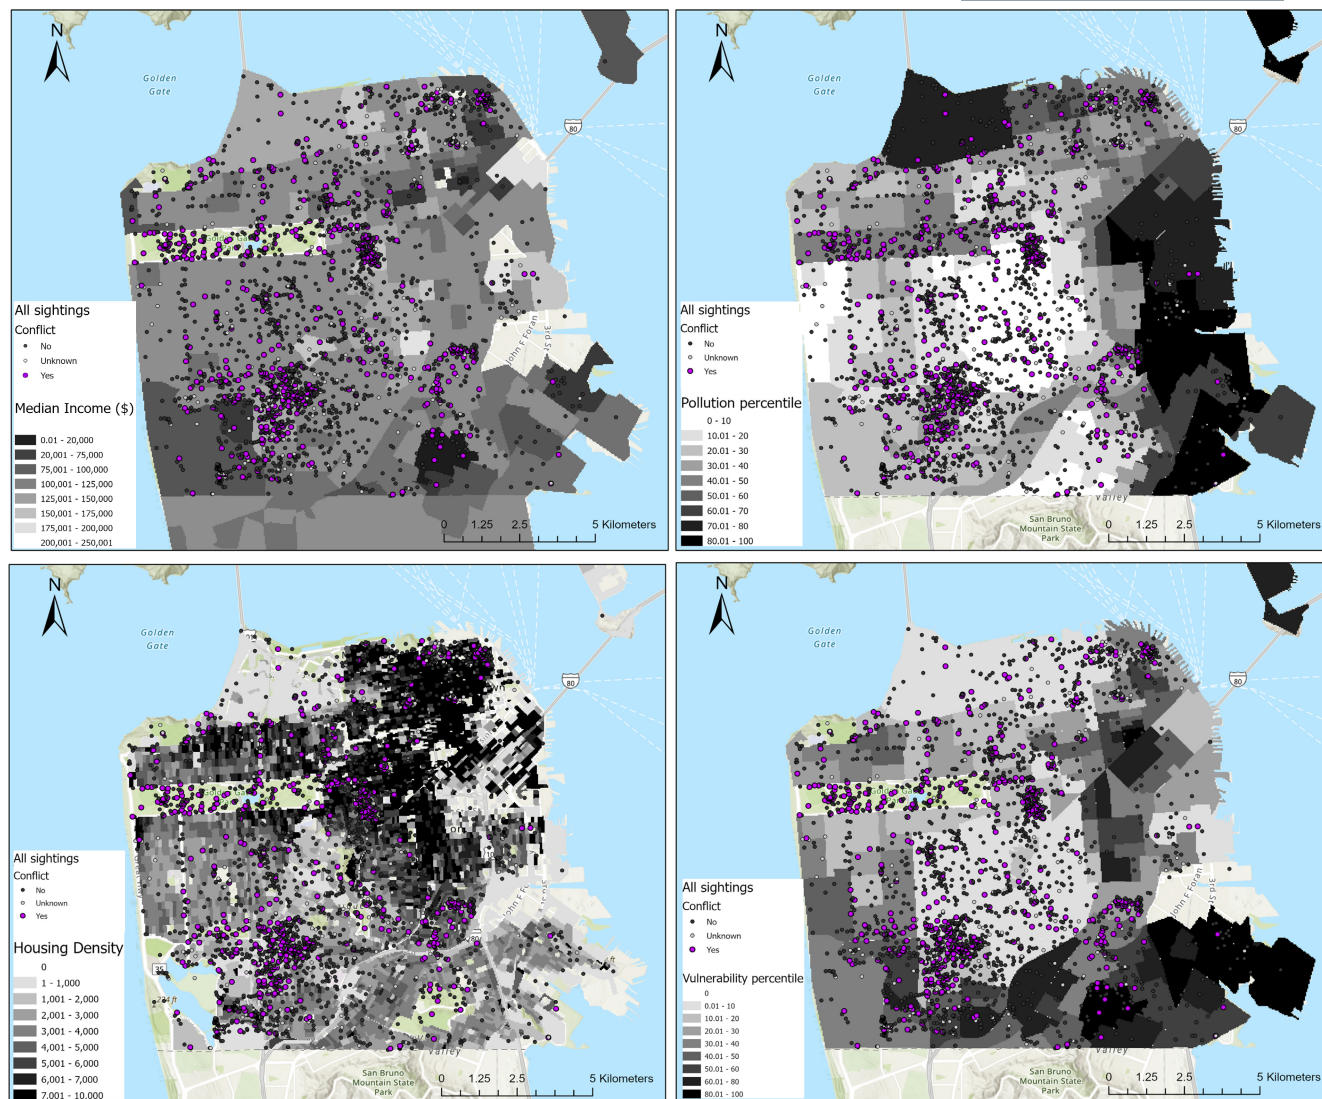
N

Golden Gate

80

John F Foran

3rd St

All sightings

Conflict

No

Unknown

Yes

Median Income ($)

0.01 - 20,000

20,001 - 75,000

75,001 - 100,000

100,001 - 125,000

125,001 - 150,000

150,001 - 175,000

175,001 - 200,000

200,001 - 250,001

0 1.25 2.5 5 Kilometers

N

Golden Gate

80

All sightings

Conflict

No

Unknown

Yes

Pollution percentile

0 - 10

10.01 - 20

20.01 - 30

30.01 - 40

40.01 - 50

50.01 - 60

60.01 - 70

70.01 - 80

80.01 - 100

Valley

San Bruno Mountain State Park

0 1.25 2.5 5 Kilometers

N

Golden Gate

80

All sightings

Conflict

No

Unknown

Yes

Housing Density

0

1 - 1,000

1,001 - 2,000

2,001 - 3,000

3,001 - 4,000

4,001 - 5,000

5,001 - 6,000

6,001 - 7,000

7,001 - 10,000

35

Valley

San Bruno Mountain State Park

0 1.25 2.5 5 Kilometers

N

Golden Gate

80

John F Foran

3rd St

All sightings

Conflict

No

Unknown

Yes

Vulnerability percentile

0

0.01 - 10

10.01 - 20

20.01 - 30

30.01 - 40

40.01 - 50

50.01 - 60

60.01 - 80

80.01 - 100

Valley

San Bruno Mountain State Park

0 1.25 2.5 5 Kilometers